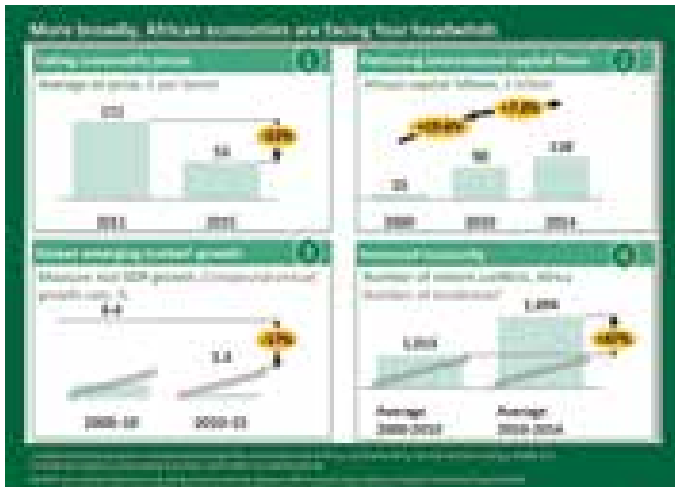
More broadly, African economies are facing four headwinds

Falling commodity prices
1
Average oil price, $ per barrel
111
54
-52%
2011
2015

Faltering international capital flows
2
African capital inflows, $ billion
15
90
128
+15.6%
+7.0%
2000
2010
2014

Slower emerging-market growth
3
Measure real GDP growth, compound annual growth rate, %
6.6
3.8
-2.7%
2000–10
2010–15

Increased insecurity
4
Number of violent conflicts, Africa
Number of incidences
5,019
9,896
+97%
Average 2000–2010
Average 2010–2014

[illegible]